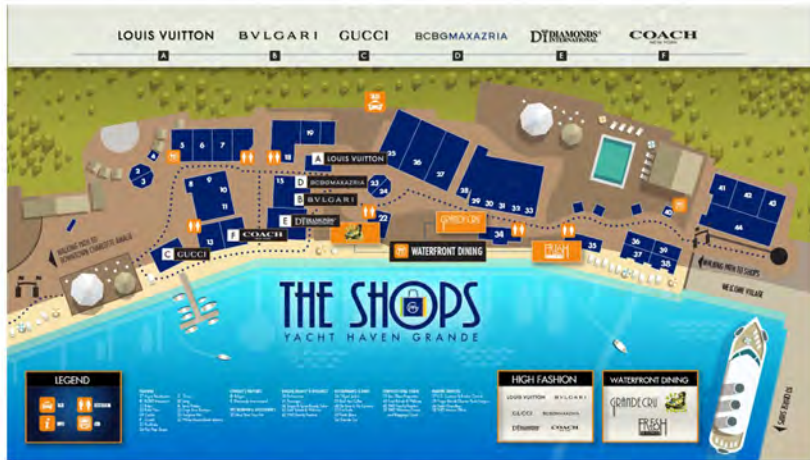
LOUIS VUITTON
A
BVLGARI
B
GUCCI
C
BCBGMAXAZRIA
D
DIAMONDS INTERNATIONAL
E
COACH
F

A LOUIS VUITTON
D BCBGMAXAZRIA
B BVLGARI
E DIAMONDS
F COACH
C GUCCI
GRANDE CRU
WATERFRONT DINING
FRESH

1 2 3 4 5 6 7 8 9 10 11 12 13 14 15 16 17 18 19 20 21 22 23 24 25 26 27 28 29 30 31 32 33 34 35 36 37 38 39 40 41 42 43 44

WALKING PATH TO SHOPS
WALKING PATH TO DOWNTOWN CHARLOTTE AMALIE
WELCOME VILLAS

THE SHOPS
YACHT HAVEN GRANDE

LEGEND
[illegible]

HIGH FASHION
LOUIS VUITTON BVLGARI
GUCCI BCBGMAXAZRIA
DIAMONDS COACH

WATERFRONT DINING
GRANDE CRU
FRESH